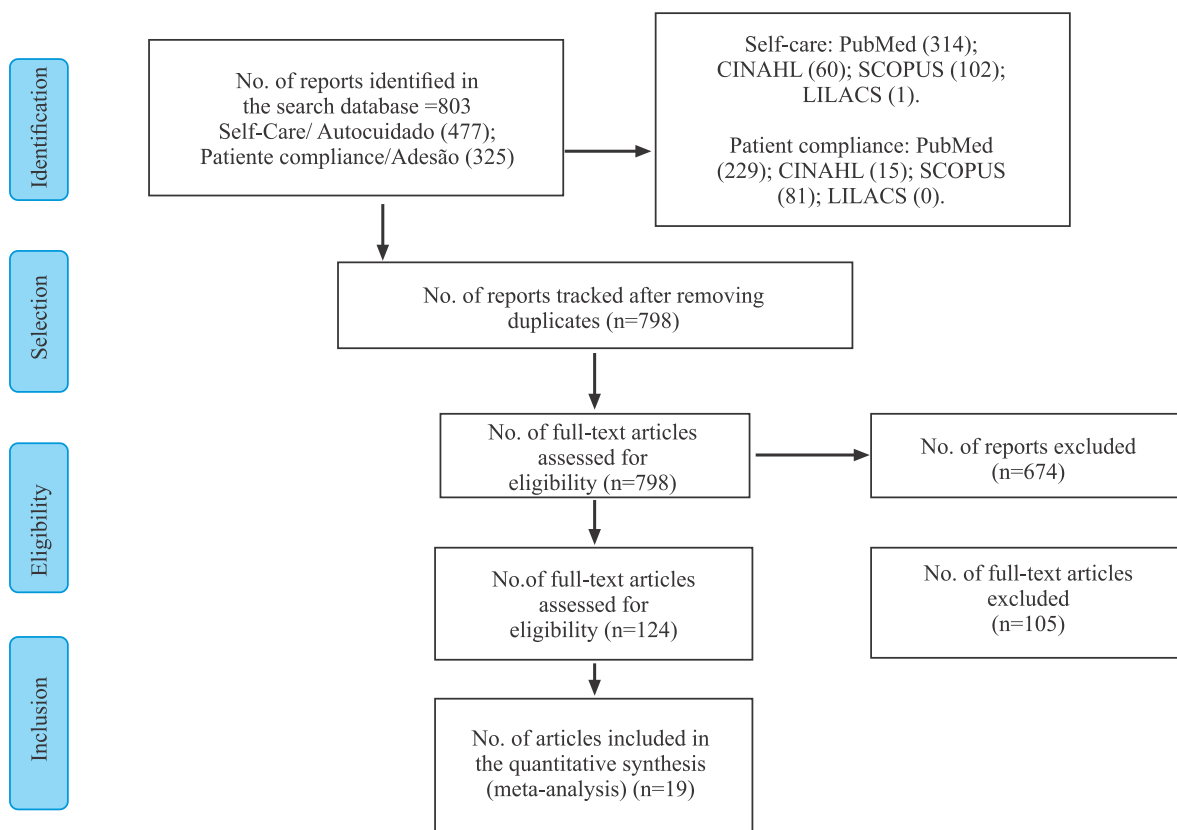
Identification

No. of reports identified in the search database =803
Self-Care/ Autocuidado (477);
Patiente compliance/Adesão (325)

Self-care: PubMed (314); CINAHL (60); SCOPUS (102); LILACS (1).

Patient compliance: PubMed (229); CINAHL (15); SCOPUS (81); LILACS (0).

Selection

No. of reports tracked after removing duplicates (n=798)

Eligibility

No. of full-text articles assessed for eligibility (n=798)

No. of reports excluded (n=674)

No.of full-text articles assessed for eligibility (n=124)

No. of full-text articles excluded (n=105)

Inclusion

No. of articles included in the quantitative synthesis (meta-analysis) (n=19)